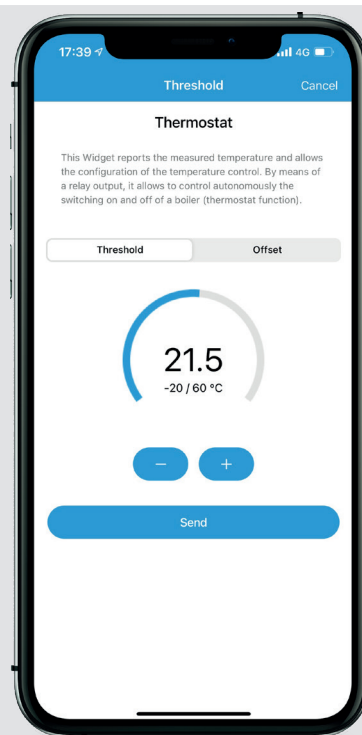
17:39 4G

Threshold Cancel

Thermostat

This Widget reports the measured temperature and allows the configuration of the temperature control. By means of a relay output, it allows to control autonomously the switching on and off of a boiler (thermostat function).

Threshold Offset

21.5
-20 / 60 °C

− +

Send